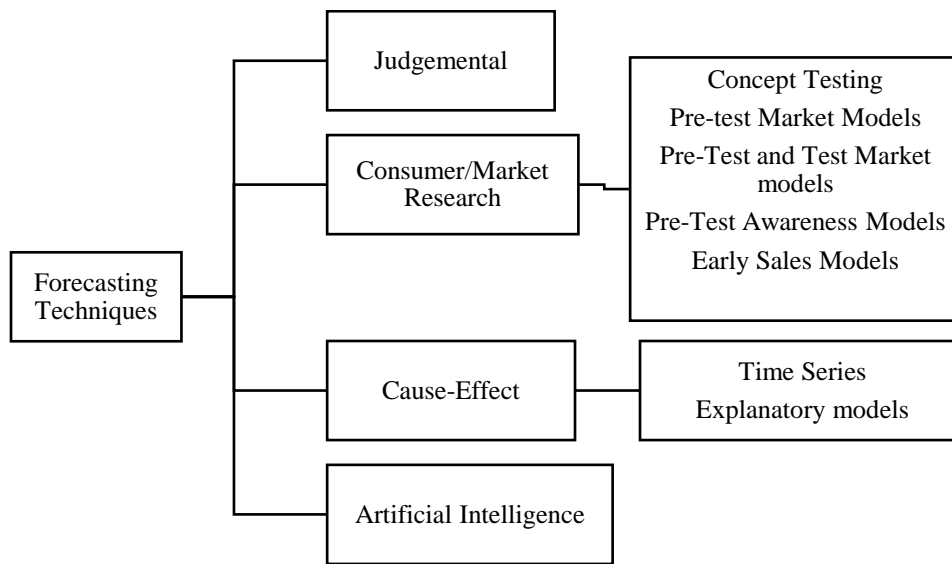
Forecasting Techniques

Judgemental

Consumer/Market Research

Concept Testing
Pre-test Market Models
Pre-Test and Test Market models
Pre-Test Awareness Models
Early Sales Models

Cause-Effect

Time Series
Explanatory models

Artificial Intelligence